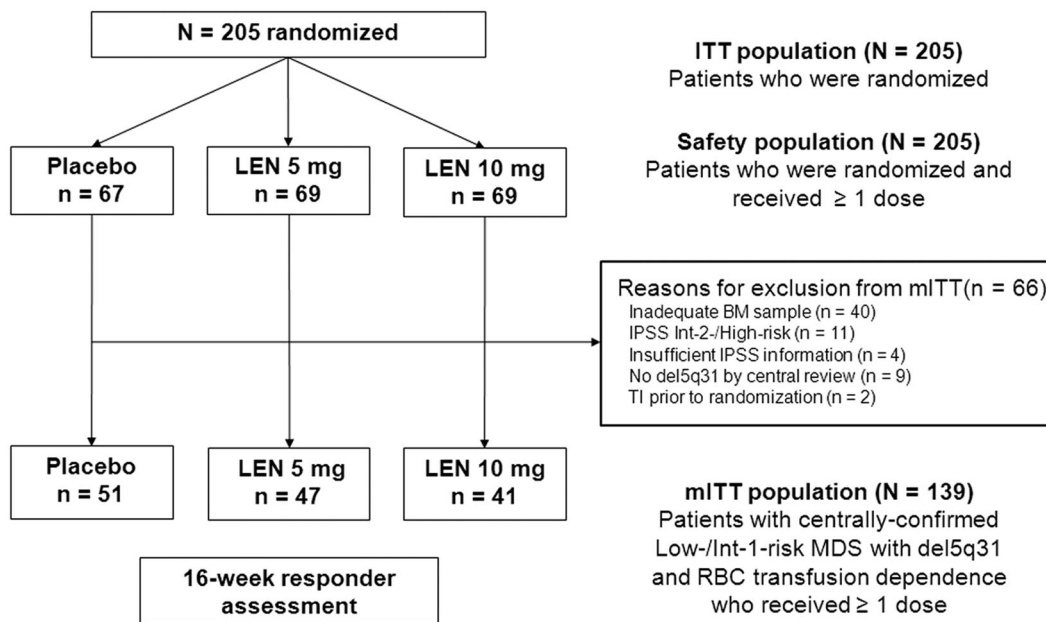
N = 205 randomized

ITT population (N = 205)
Patients who were randomized

Safety population (N = 205)
Patients who were randomized and received ≥ 1 dose

Placebo
n = 67

LEN 5 mg
n = 69

LEN 10 mg
n = 69

Reasons for exclusion from mITT(n = 66)
Inadequate BM sample (n = 40)
IPSS Int-2-/High-risk (n = 11)
Insufficient IPSS information (n = 4)
No del5q31 by central review (n = 9)
TI prior to randomization (n = 2)

Placebo
n = 51

LEN 5 mg
n = 47

LEN 10 mg
n = 41

mITT population (N = 139)
Patients with centrally-confirmed Low-/Int-1-risk MDS with del5q31 and RBC transfusion dependence who received ≥ 1 dose

16-week responder assessment